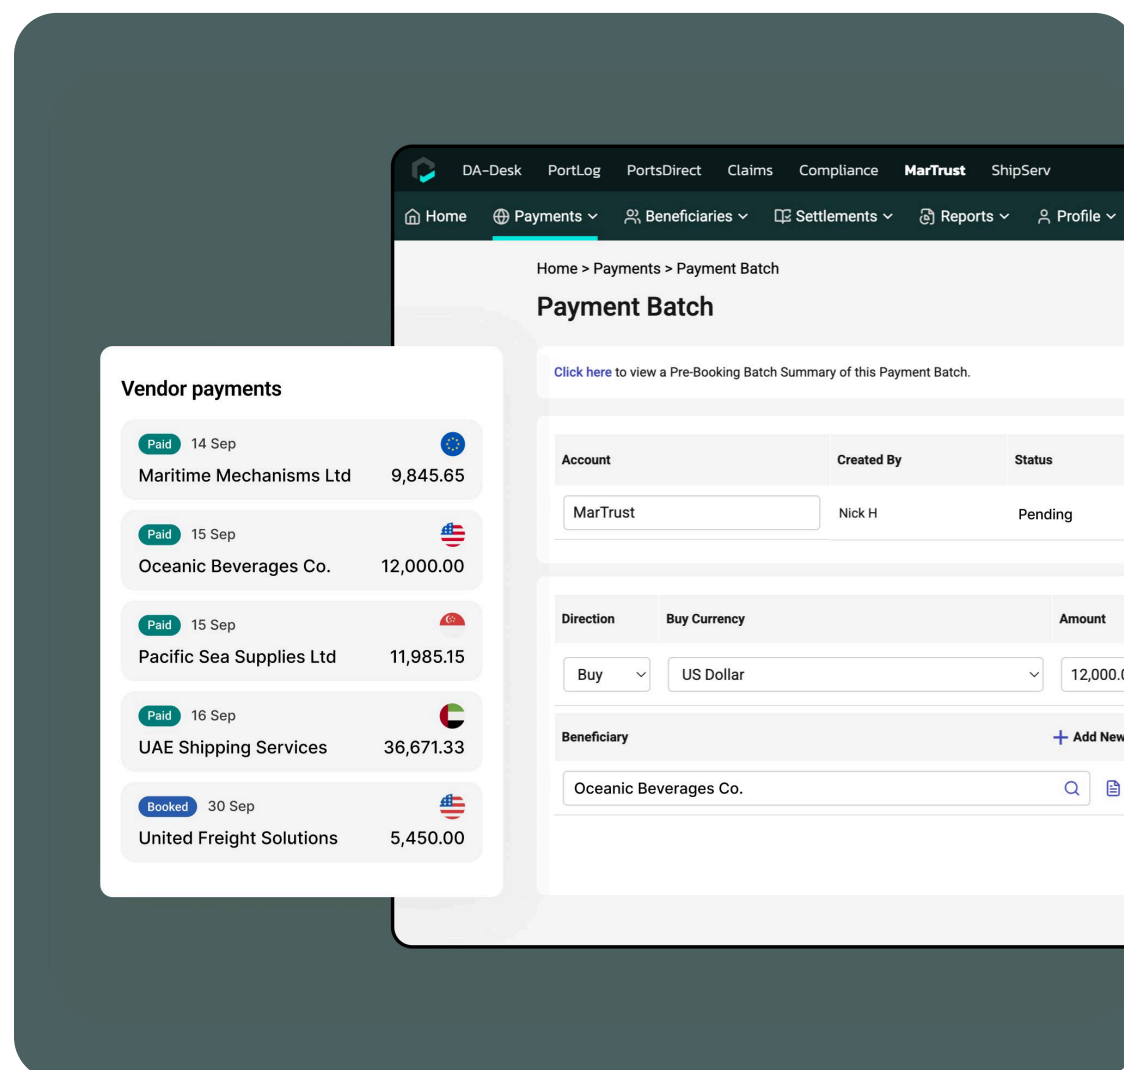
DA-Desk PortLog PortsDirect Claims Compliance MarTrust ShipServ

Home Payments Beneficiaries Settlements Reports Profile

Home > Payments > Payment Batch

Payment Batch

Click here to view a Pre-Booking Batch Summary of this Payment Batch.

| Account | Created By | Status |
|---|---|---|
| MarTrust | Nick H | Pending |

| Direction | Buy Currency | Amount |
|---|---|---|
| Buy | US Dollar | 12,000.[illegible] |

Beneficiary
+ Add New

Oceanic Beverages Co.

Vendor payments

Paid 14 Sep
Maritime Mechanisms Ltd 9,845.65

Paid 15 Sep
Oceanic Beverages Co. 12,000.00

Paid 15 Sep
Pacific Sea Supplies Ltd 11,985.15

Paid 16 Sep
UAE Shipping Services 36,671.33

Booked 30 Sep
United Freight Solutions 5,450.00